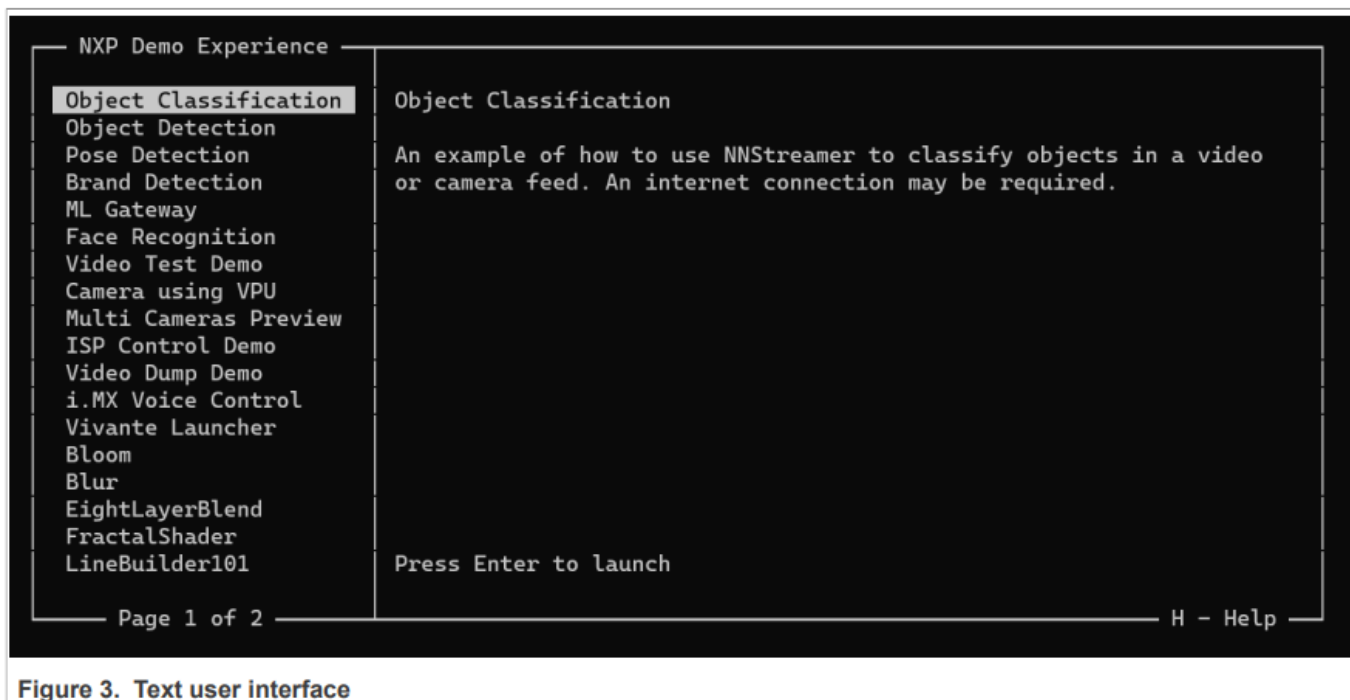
NXP Demo Experience

Object Classification
Object Detection
Pose Detection
Brand Detection
ML Gateway
Face Recognition
Video Test Demo
Camera using VPU
Multi Cameras Preview
ISP Control Demo
Video Dump Demo
i.MX Voice Control
Vivante Launcher
Bloom
Blur
EightLayerBlend
FractalShader
LineBuilder101

Object Classification

An example of how to use NNStreamer to classify objects in a video or camera feed. An internet connection may be required.

Press Enter to launch

Page 1 of 2

H – Help

Figure 3. Text user interface